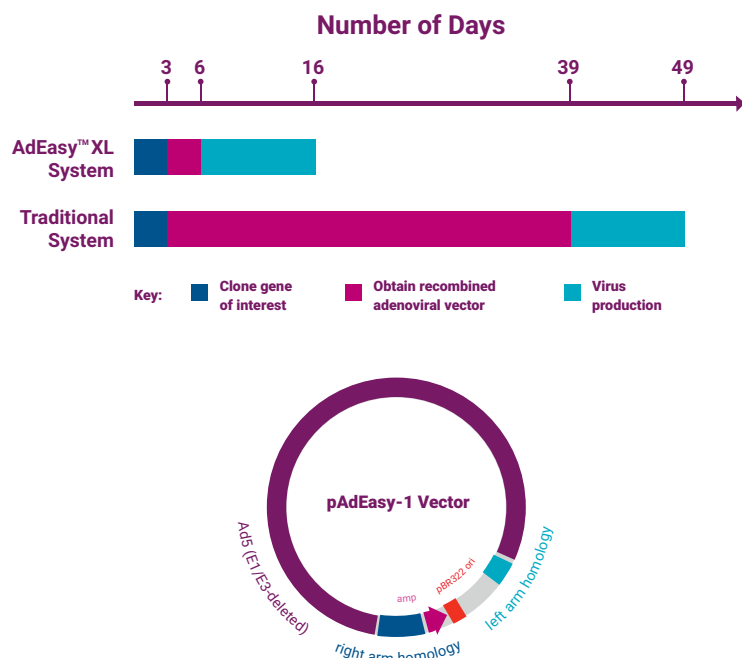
Number of Days

3 6 16 39 49

AdEasy™ XL System

Traditional System

Key: Clone gene of interest Obtain recombined adenoviral vector Virus production

pAdEasy-1 Vector

Ad5 (E1/E3-deleted)

amp

pBR322 ori

left arm homology

right arm homology